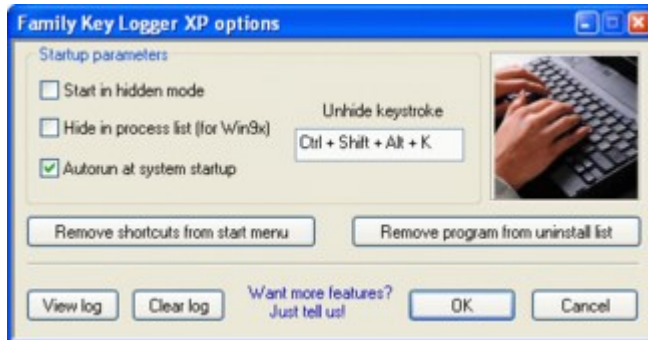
Family Key Logger XP options

Startup parameters

Start in hidden mode

Hide in process list (for Win9x)

Autorun at system startup

Unhide keystroke

Ctrl + Shift + Alt + K

Remove shortcuts from start menu

Remove program from uninstall list

View log

Clear log

Want more features? Just tell us!

OK

Cancel